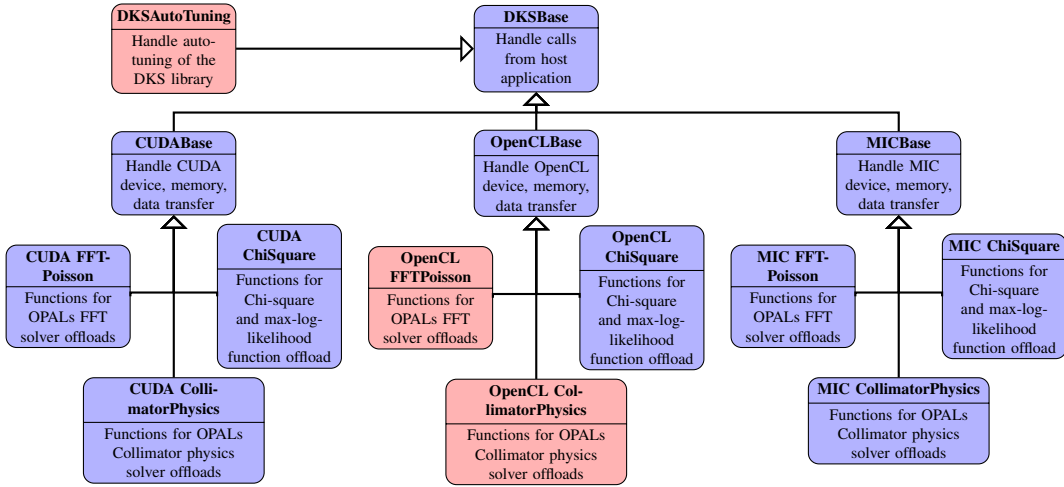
DKSAutoTuning
Handle autotuning of the DKS library

DKSBase
Handle calls from host application

CUDABase
Handle CUDA device, memory, data transfer

OpenCLBase
Handle OpenCL device, memory, data transfer

MICBase
Handle MIC device, memory, data transfer

CUDA FFTPoisson
Functions for OPALs FFT solver offloads

CUDA ChiSquare
Functions for Chi-square and max-log-likelihood function offload

OpenCL FFTPoisson
Functions for OPALs FFT solver offloads

OpenCL ChiSquare
Functions for Chi-square and max-log-likelihood function offload

MIC FFTPoisson
Functions for OPALs FFT solver offloads

MIC ChiSquare
Functions for Chi-square and max-log-likelihood function offload

CUDA CollimatorPhysics
Functions for OPALs Collimator physics solver offloads

OpenCL CollimatorPhysics
Functions for OPALs Collimator physics solver offloads

MIC CollimatorPhysics
Functions for OPALs Collimator physics solver offloads